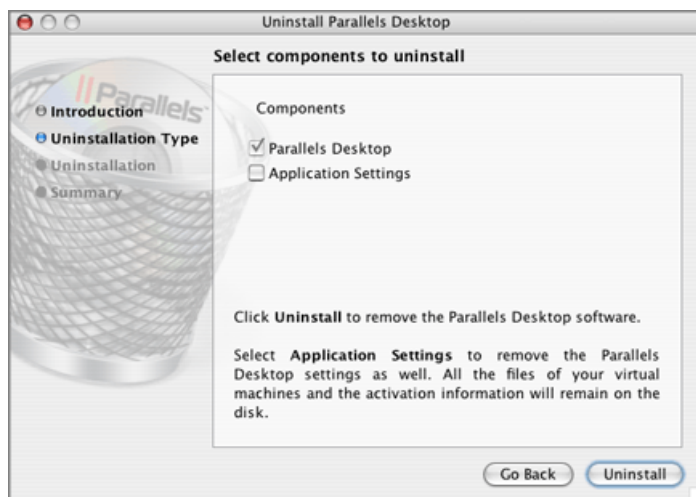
Uninstall Parallels Desktop

Select components to uninstall

Parallels

Introduction
Uninstallation Type
Uninstallation
Summary

Components

Parallels Desktop
Application Settings

Click **Uninstall** to remove the Parallels Desktop software.

Select **Application Settings** to remove the Parallels Desktop settings as well. All the files of your virtual machines and the activation information will remain on the disk.

Go Back
Uninstall